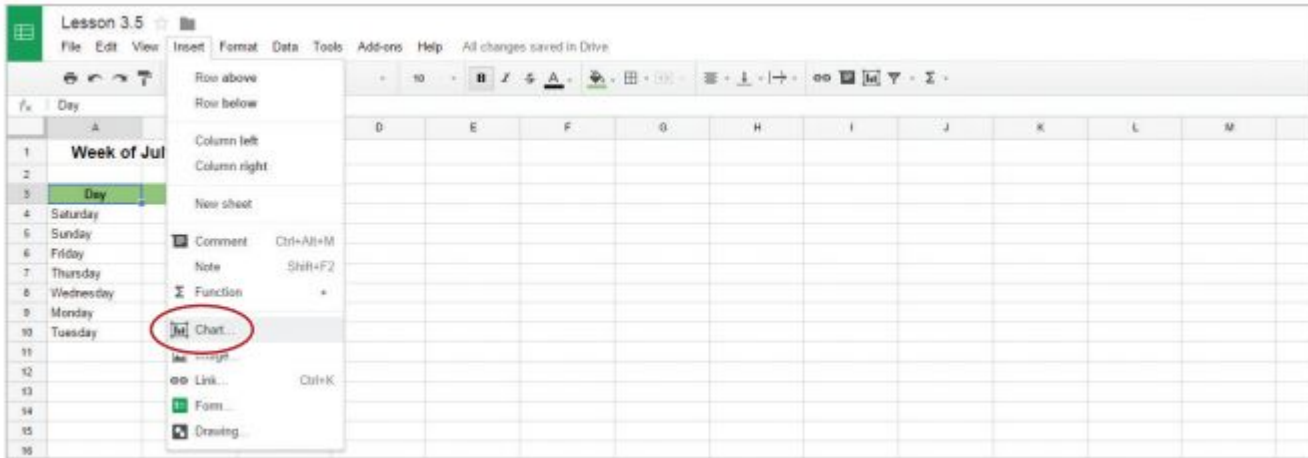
Lesson 3.5

File Edit View Insert Format Data Tools Add-ons Help All changes saved in Drive

10

B I S A

fx Day

| | A | D | E | F | G | H | I | J | K | L | M |
|---|---|---|---|---|---|---|---|---|---|---|---|
| 1 | Week of Jul | | | | | | | | | | |
| 2 | | | | | | | | | | | |
| 3 | Day | | | | | | | | | | |
| 4 | Saturday | | | | | | | | | | |
| 5 | Sunday | | | | | | | | | | |
| 6 | Friday | | | | | | | | | | |
| 7 | Thursday | | | | | | | | | | |
| 8 | Wednesday | | | | | | | | | | |
| 9 | Monday | | | | | | | | | | |
| 10 | Tuesday | | | | | | | | | | |
| 11 | | | | | | | | | | | |
| 12 | | | | | | | | | | | |
| 13 | | | | | | | | | | | |
| 14 | | | | | | | | | | | |
| 15 | | | | | | | | | | | |
| 16 | | | | | | | | | | | |

Row above
Row below
Column left
Column right
New sheet
Comment Ctrl+Alt+M
Note Shift+F2
Σ Function
Chart...
Image...
Link... Ctrl+K
Form...
Drawing...